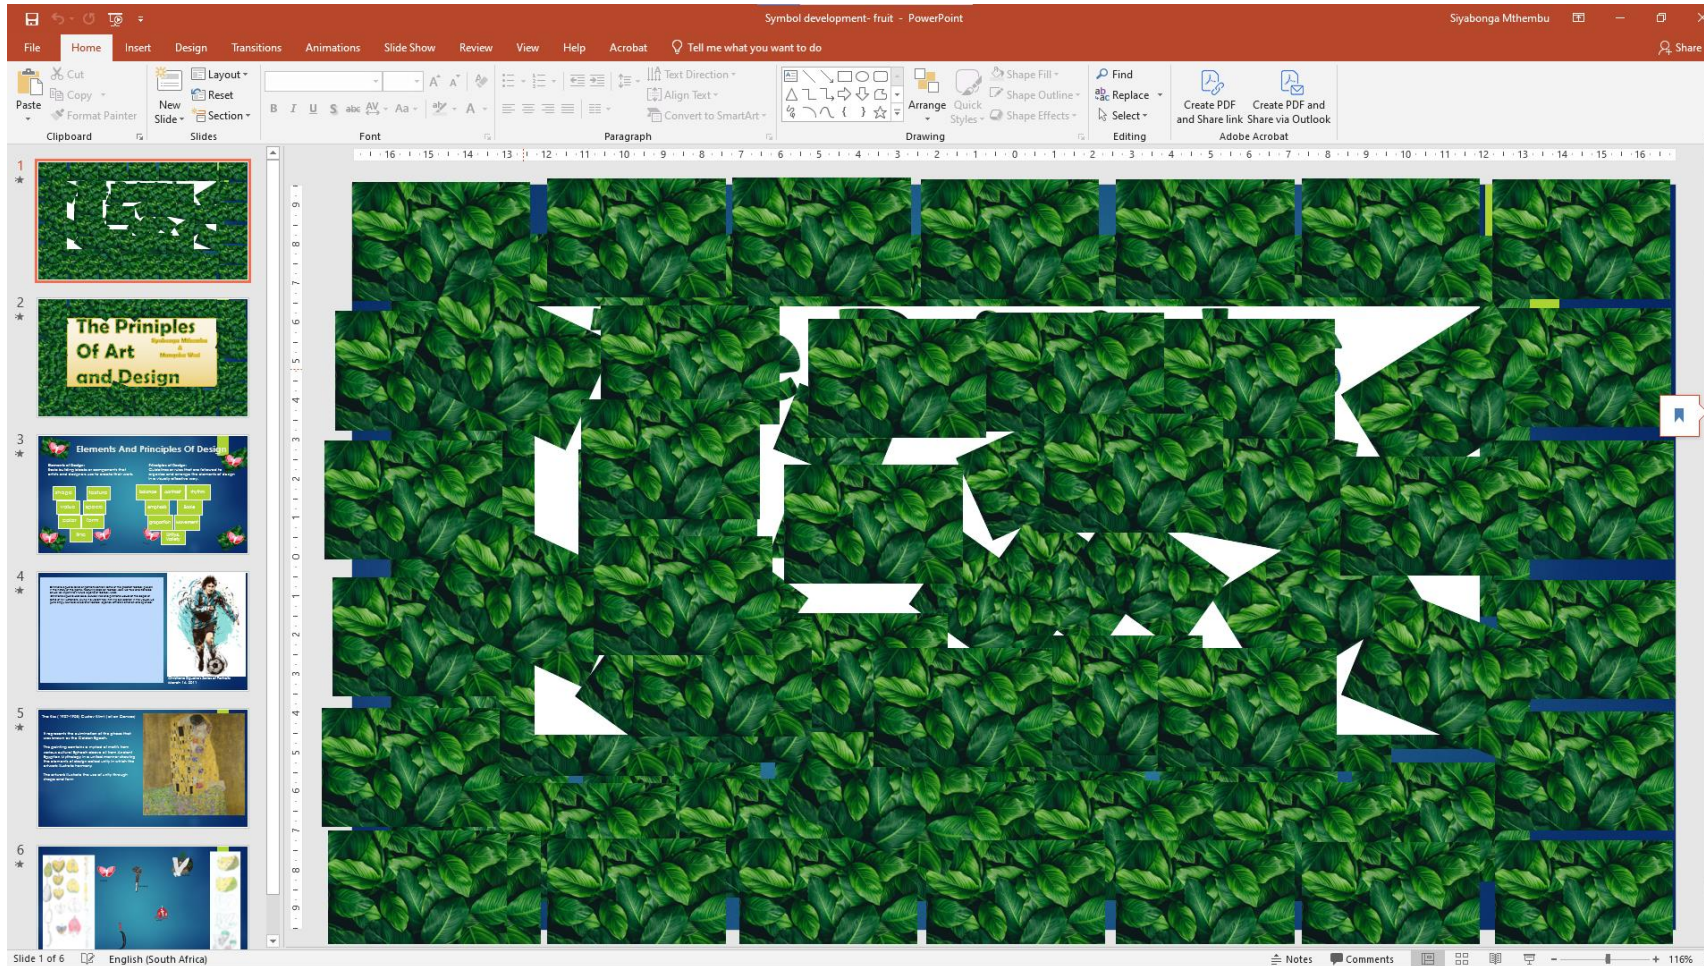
Symbol development- fruit - PowerPoint

Siyabonga Mthembu

File Home Insert Design Transitions Animations Slide Show Review View Help Acrobat Tell me what you want to do

Share

Paste Cut Copy Format Painter Clipboard

New Slide Layout Reset Section Slides

B I U S abc AV Aa A Font

Text Direction Align Text Convert to SmartArt Paragraph

Arrange Quick Styles Shape Fill Shape Outline Shape Effects Drawing

Find Replace Select Editing

Create PDF and Share link Create PDF and Share via Outlook Adobe Acrobat

16 15 14 13 12 11 10 9 8 7 6 5 4 3 2 1 0 1 2 3 4 5 6 7 8 9 10 11 12 13 14 15 16

1

2

The Priniples Of Art and Design

Siyabonga Mthembu & Mampho Wel

3

Elements And Principles Of Design

4

5

6

Slide 1 of 6 English (South Africa) Notes Comments 116%